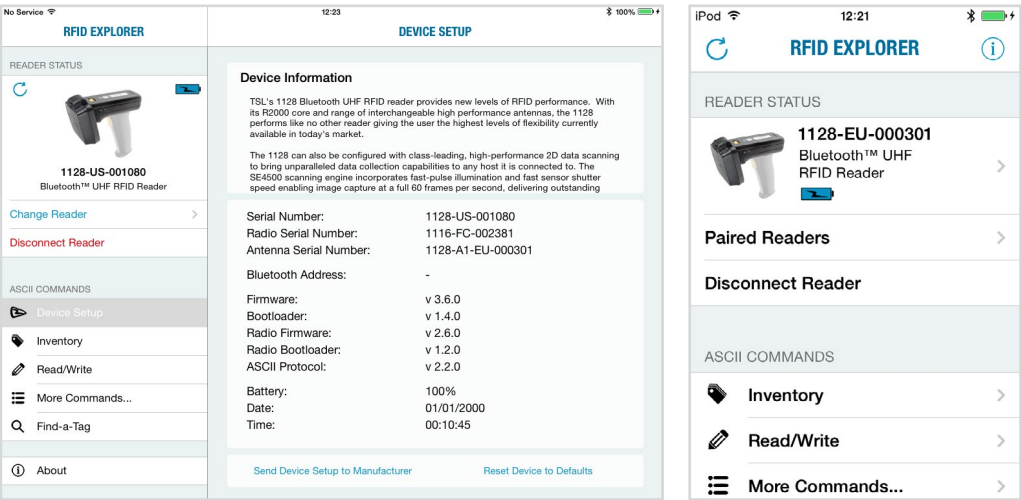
No Service 12:23 100%

RFID EXPLORER

READER STATUS

1128-US-001080
Bluetooth™ UHF RFID Reader

Change Reader

Disconnect Reader

ASCII COMMANDS

Device Setup

Inventory

Read/Write

More Commands...

Find-a-Tag

About

DEVICE SETUP

Device Information

TSL's 1128 Bluetooth UHF RFID reader provides new levels of RFID performance. With its R2000 core and range of interchangeable high performance antennas, the 1128 performs like no other reader giving the user the highest levels of flexibility currently available in today's market.

The 1128 can also be configured with class-leading, high-performance 2D data scanning to bring unparalleled data collection capabilities to any host it is connected to. The SE4500 scanning engine incorporates fast-pulse illumination and fast sensor shutter speed enabling image capture at a full 60 frames per second, delivering outstanding

| | |
|---|---|
| Serial Number: | 1128-US-001080 |
| Radio Serial Number: | 1116-FC-002381 |
| Antenna Serial Number: | 1128-A1-EU-000301 |
| Bluetooth Address: | - |
| Firmware: | v 3.6.0 |
| Bootloader: | v 1.4.0 |
| Radio Firmware: | v 2.6.0 |
| Radio Bootloader: | v 1.2.0 |
| ASCII Protocol: | v 2.2.0 |
| Battery: | 100% |
| Date: | 01/01/2000 |
| Time: | 00:10:45 |

Send Device Setup to Manufacturer

Reset Device to Defaults

iPod 12:21

RFID EXPLORER

READER STATUS

1128-EU-000301
Bluetooth™ UHF RFID Reader

Paired Readers

Disconnect Reader

ASCII COMMANDS

Inventory

Read/Write

More Commands...